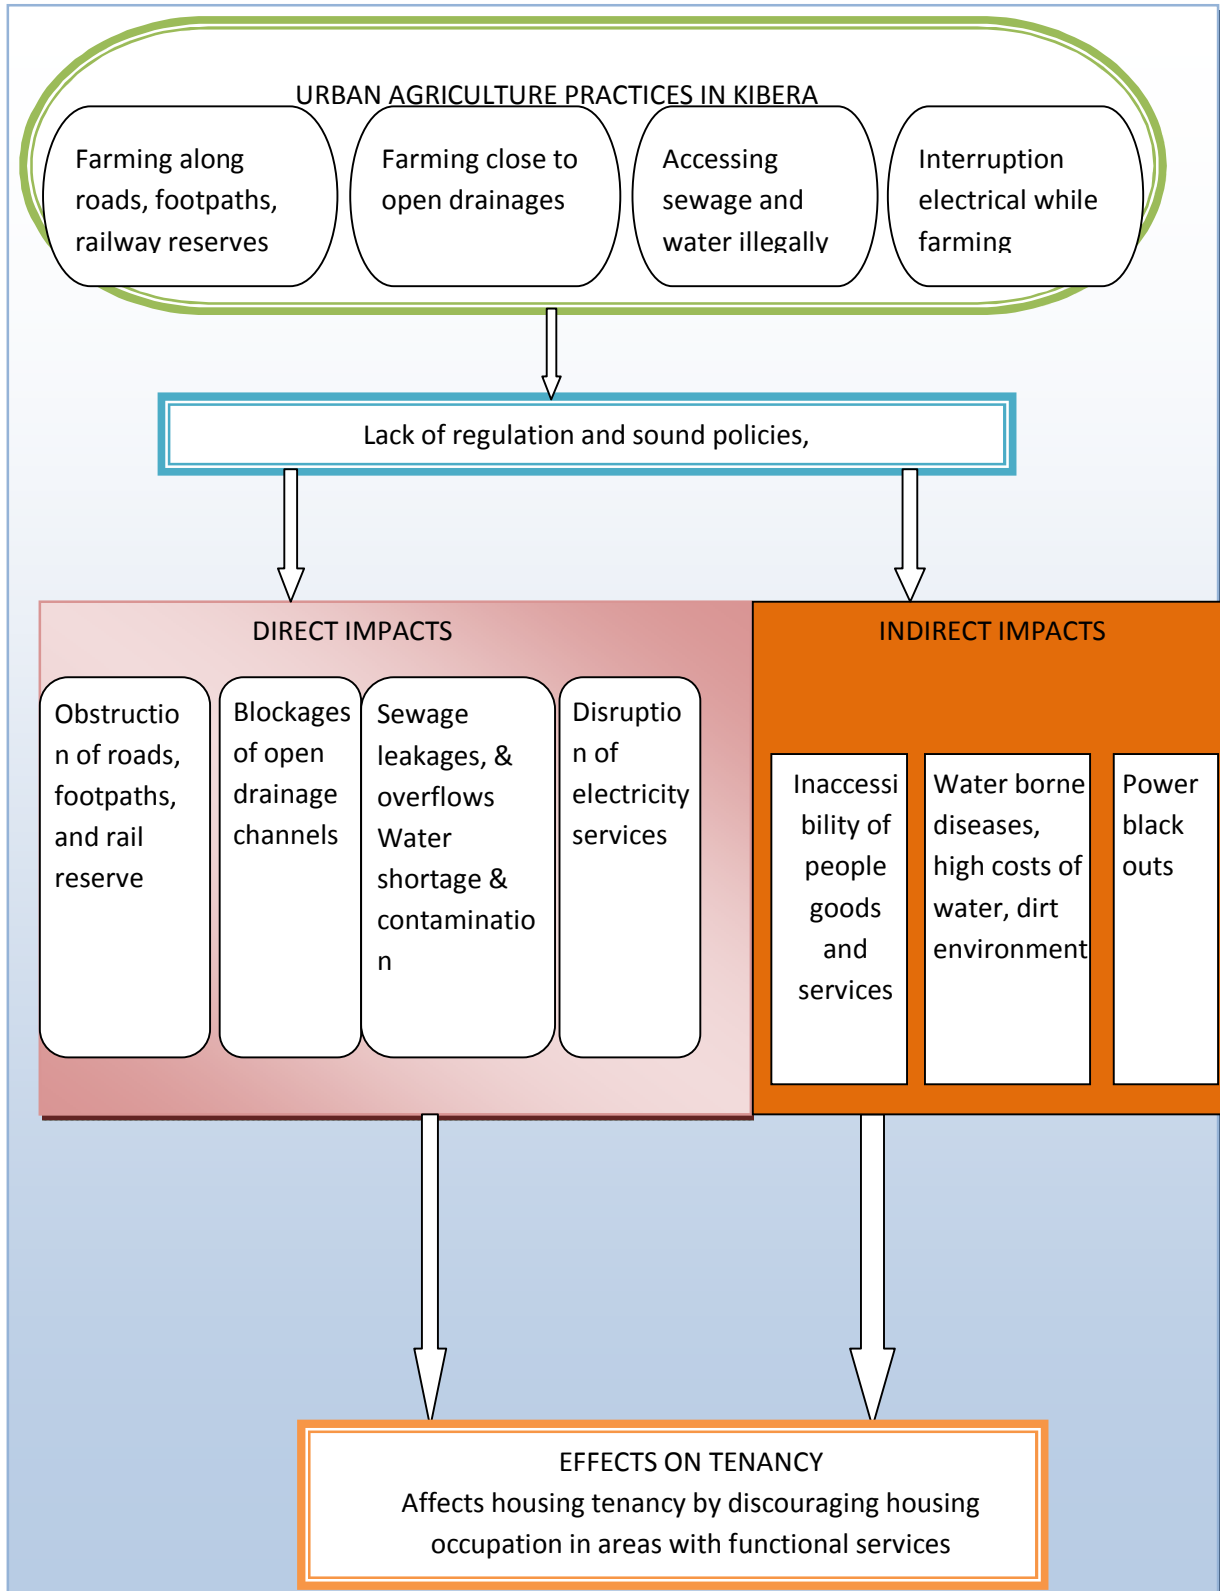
URBAN AGRICULTURE PRACTICES IN KIBERA

Farming along roads, footpaths, railway reserves

Farming close to open drainages

Accessing sewage and water illegally

Interruption electrical while farming

Lack of regulation and sound policies,

DIRECT IMPACTS

Obstruction of roads, footpaths, and rail reserve

Blockages of open drainage channels

Sewage leakages, & overflows Water shortage & contamination

Disruption of electricity services

INDIRECT IMPACTS

Inaccessibility of people goods and services

Water borne diseases, high costs of water, dirt environment

Power black outs

EFFECTS ON TENANCY
Affects housing tenancy by discouraging housing occupation in areas with functional services